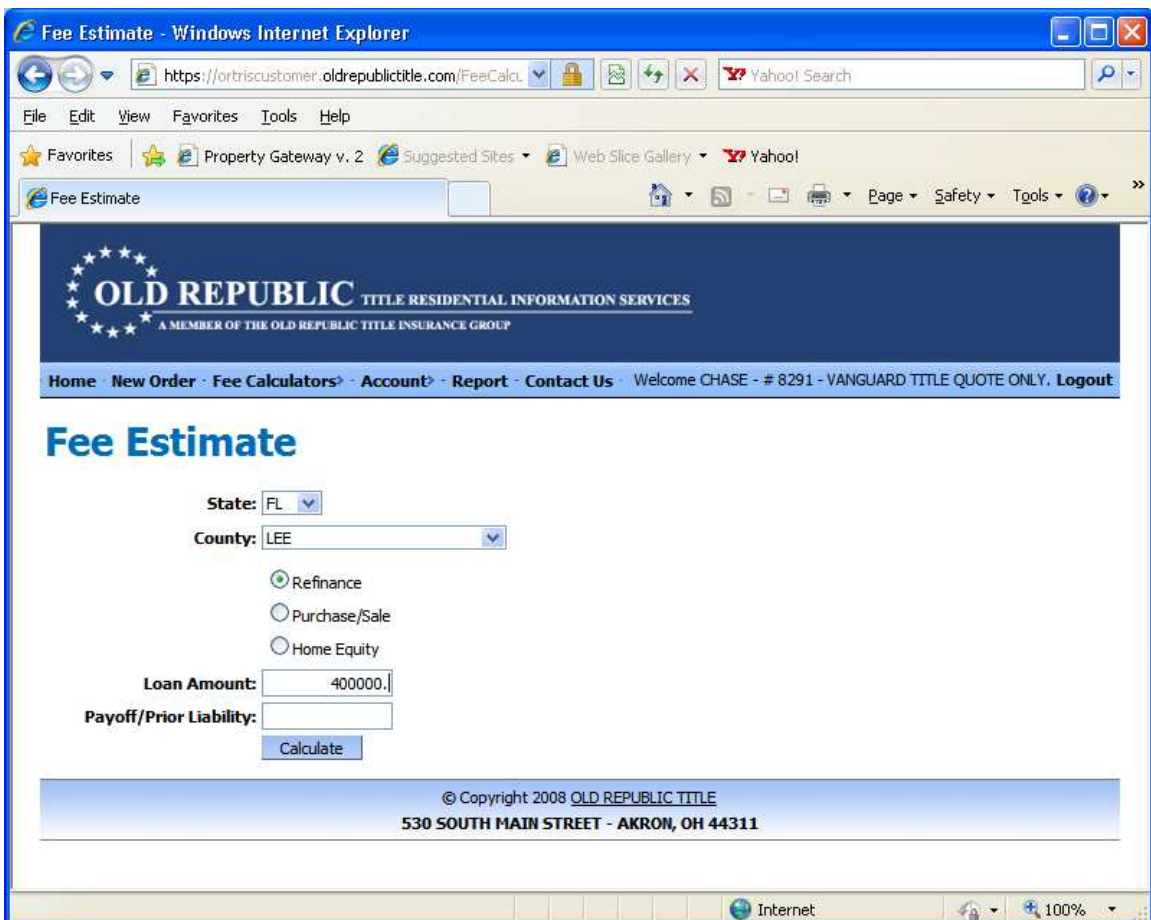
Fee Estimate - Windows Internet Explorer

https://ortriscustomer.oldrepublictitle.com/FeeCalcu

Yahoo! Search

File Edit View Favorites Tools Help

Favorites Property Gateway v. 2 Suggested Sites Web Slice Gallery Yahoo!

Fee Estimate

Page Safety Tools

OLD REPUBLIC TITLE RESIDENTIAL INFORMATION SERVICES
A MEMBER OF THE OLD REPUBLIC TITLE INSURANCE GROUP

Home · New Order · Fee Calculators · Account · Report · Contact Us · Welcome CHASE - # 8291 - VANGUARD TITLE QUOTE ONLY. Logout

Fee Estimate

State: FL
County: LEE

Refinance
Purchase/Sale
Home Equity

Loan Amount: 400000.
Payoff/Prior Liability:
Calculate

© Copyright 2008 OLD REPUBLIC TITLE
530 SOUTH MAIN STREET - AKRON, OH 44311

Internet
100%